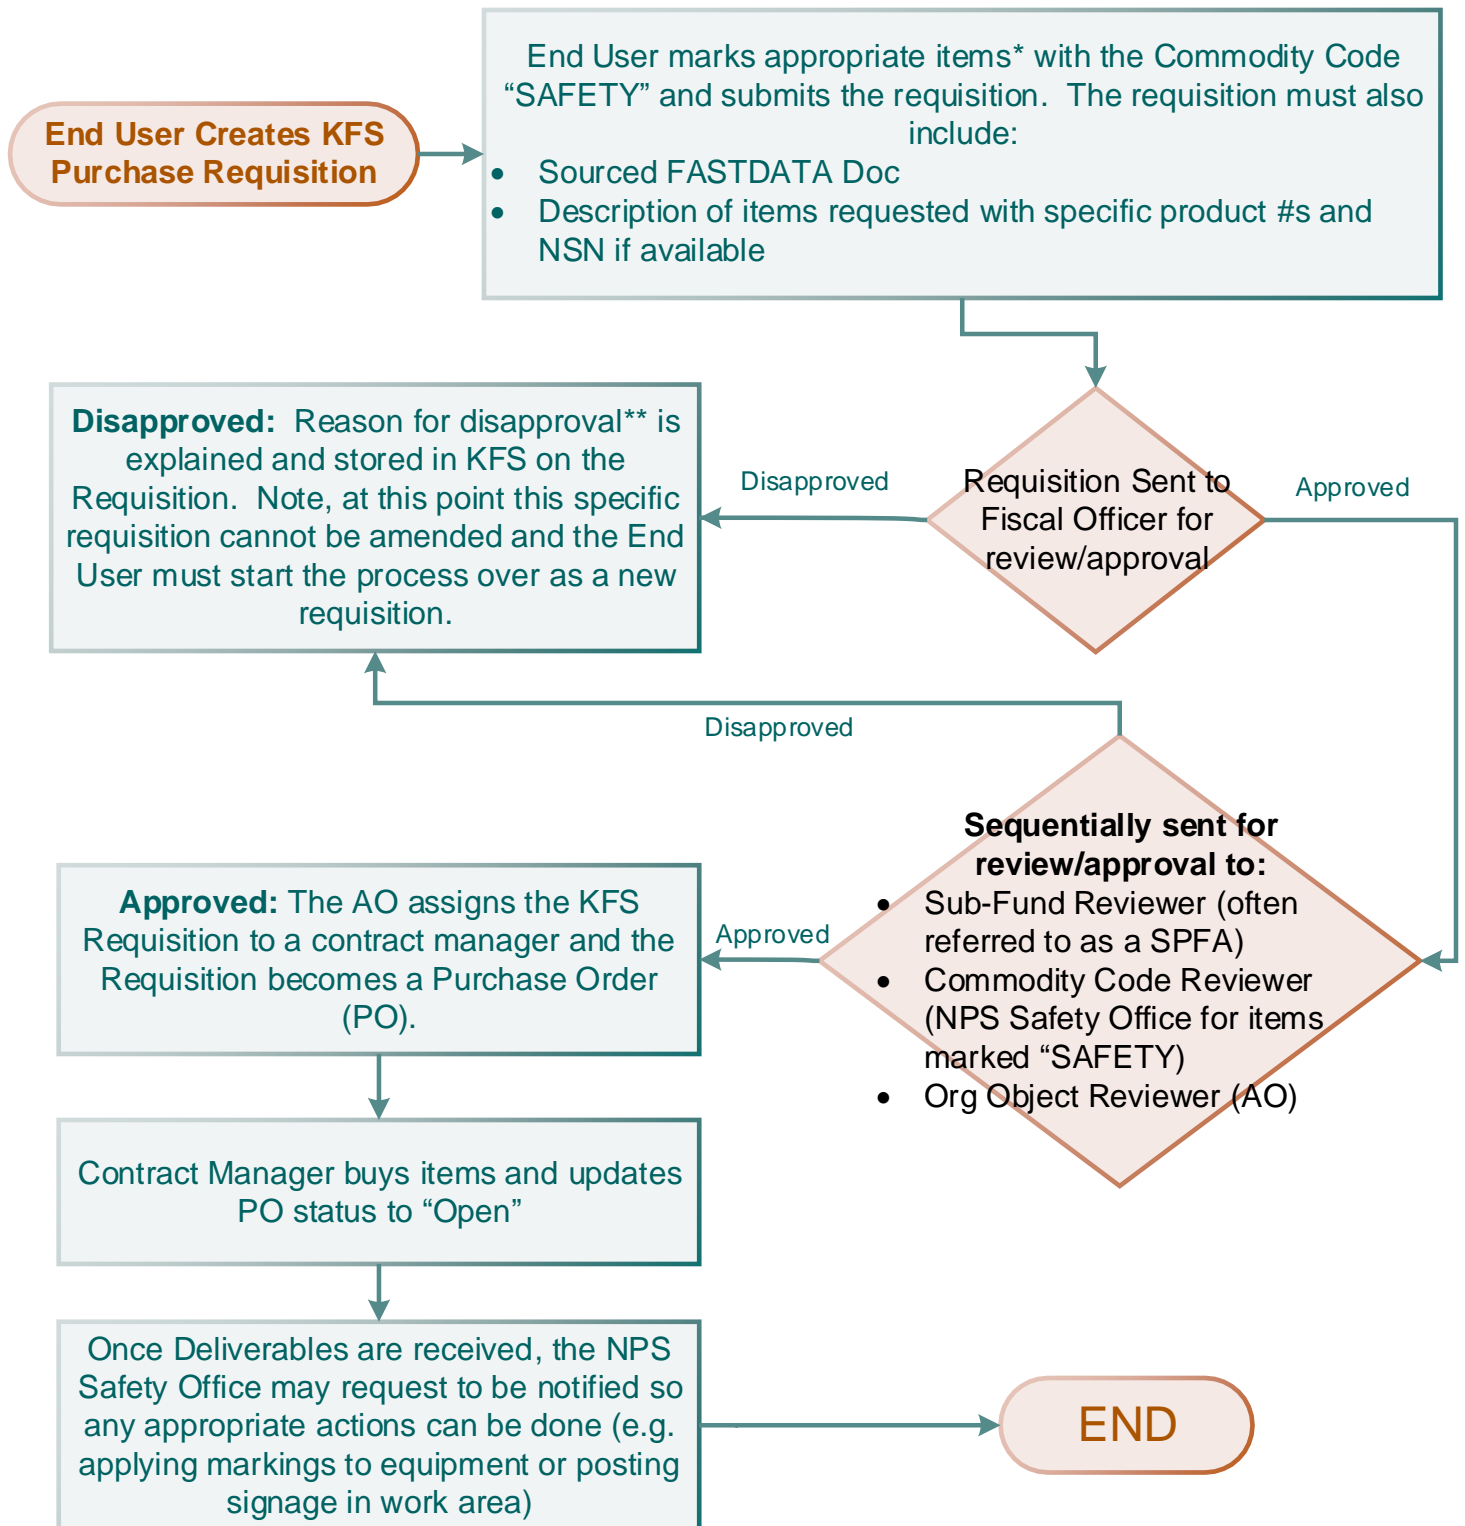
End User Creates KFS Purchase Requisition

End User marks appropriate items* with the Commodity Code "SAFETY" and submits the requisition. The requisition must also include:

- Sourced FASTDATA Doc
- Description of items requested with specific product #s and NSN if available

Requisition Sent to Fiscal Officer for review/approval

Disapproved

Approved

**Disapproved:** Reason for disapproval** is explained and stored in KFS on the Requisition. Note, at this point this specific requisition cannot be amended and the End User must start the process over as a new requisition.

Disapproved

**Sequentially sent for review/approval to:**
- Sub-Fund Reviewer (often referred to as a SPFA)
- Commodity Code Reviewer (NPS Safety Office for items marked "SAFETY)
- Org Object Reviewer (AO)

Approved

**Approved:** The AO assigns the KFS Requisition to a contract manager and the Requisition becomes a Purchase Order (PO).

Contract Manager buys items and updates PO status to "Open"

Once Deliverables are received, the NPS Safety Office may request to be notified so any appropriate actions can be done (e.g. applying markings to equipment or posting signage in work area)

END